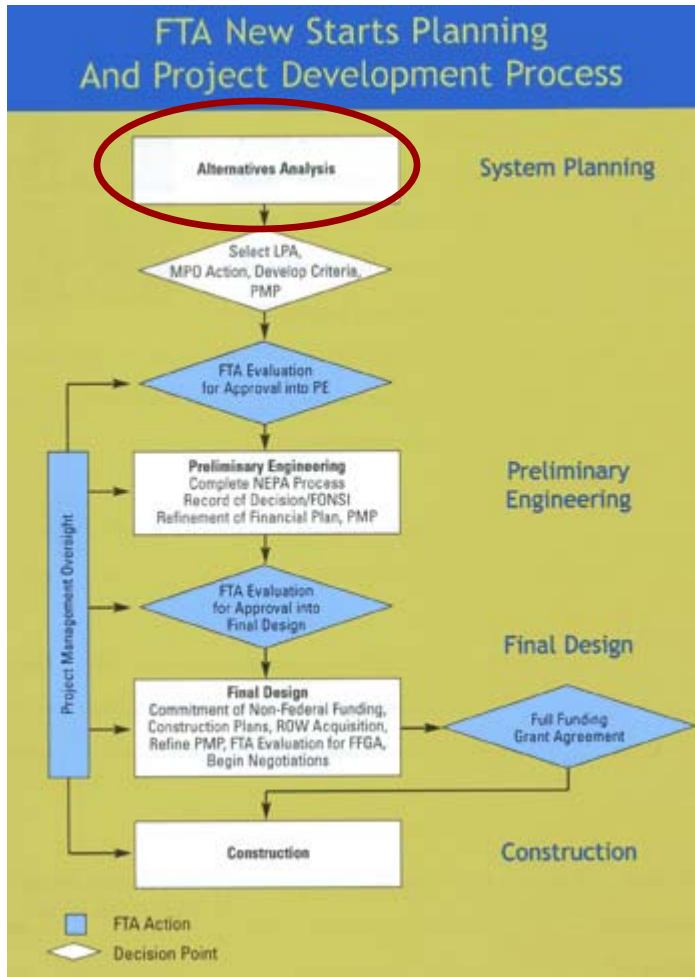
FTA New Starts Planning And Project Development Process

Alternatives Analysis

System Planning

Select LPA, MPO Action, Develop Criteria, PMP

FTA Evaluation for Approval into PE

Project Management Oversight

Preliminary Engineering
Complete NEPA Process
Record of Decision/FONSI
Refinement of Financial Plan, PMP

Preliminary Engineering

FTA Evaluation for Approval into Final Design

Final Design

Final Design
Commitment of Non-Federal Funding, Construction Plans, ROW Acquisition, Refine PMP, FTA Evaluation for FFGA, Begin Negotiations

Full Funding Grant Agreement

Construction

Construction

FTA Action
Decision Point